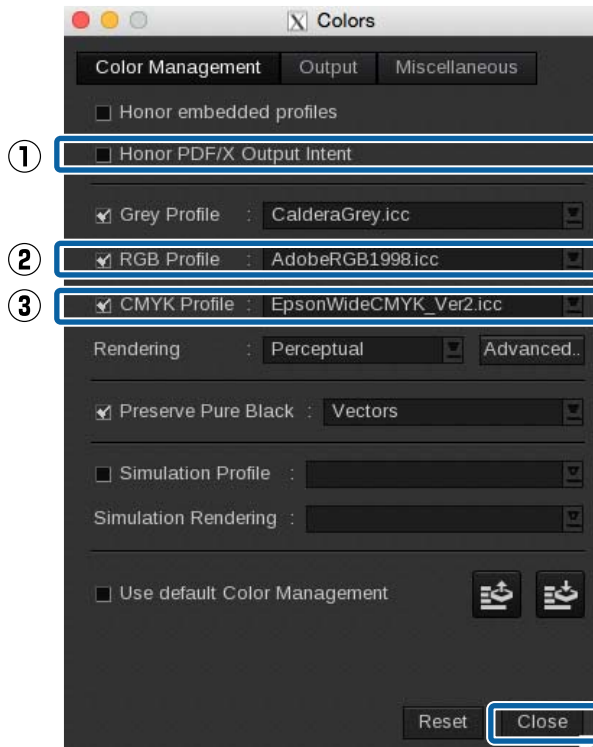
Colors

Color Management
Output
Miscellaneous

Honor embedded profiles

①
Honor PDF/X Output Intent

Grey Profile : CalderaGrey.icc

②
RGB Profile : AdobeRGB1998.icc

③
CMYK Profile : EpsonWideCMYK_Ver2.icc

Rendering : Perceptual
Advanced..

Preserve Pure Black : Vectors

Simulation Profile :

Simulation Rendering :

Use default Color Management

Reset
Close